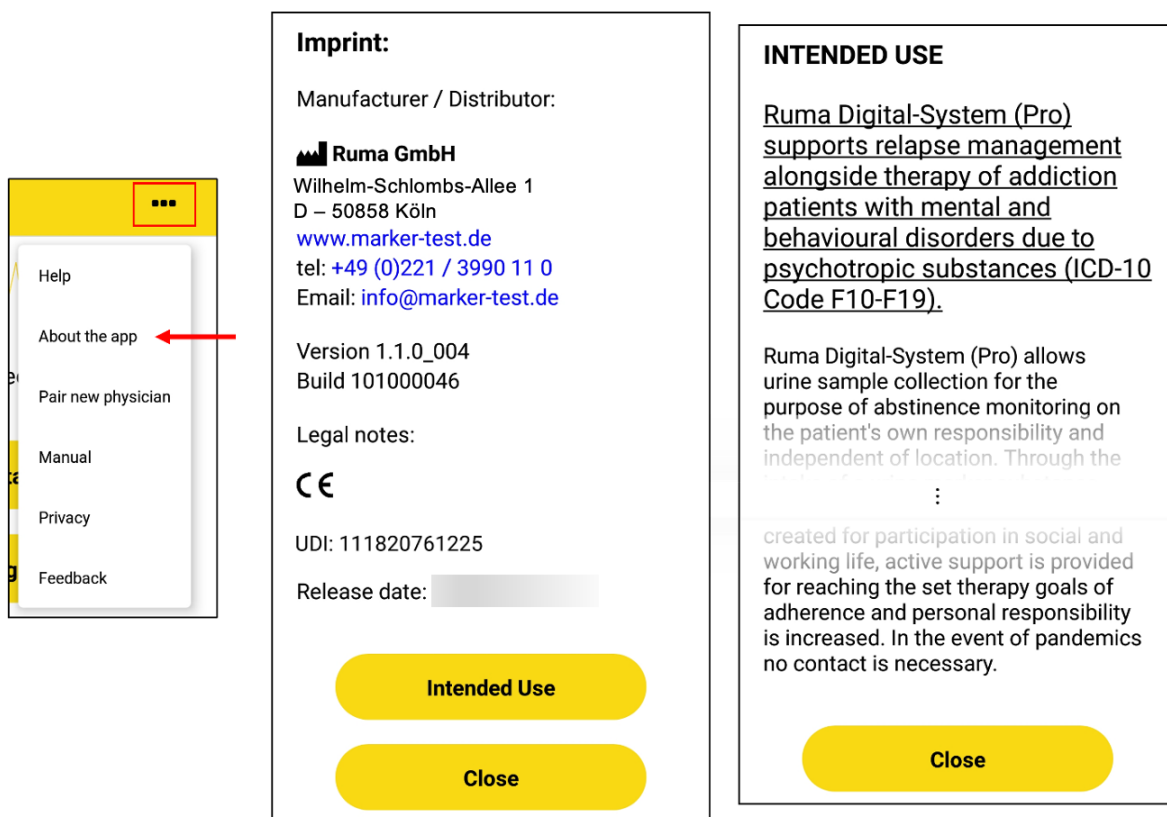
Help

About the app

Pair new physician

Manual

Privacy

Feedback

Imprint:

Manufacturer / Distributor:

Ruma GmbH
Wilhelm-Schlombs-Allee 1
D – 50858 Köln
www.marker-test.de
tel: +49 (0)221 / 3990 11 0
Email: info@marker-test.de

Version 1.1.0_004
Build 101000046

Legal notes:

CE

UDI: 111820761225

Release date:

Intended Use

Close

INTENDED USE

Ruma Digital-System (Pro) supports relapse management alongside therapy of addiction patients with mental and behavioural disorders due to psychotropic substances (ICD-10 Code F10-F19).

Ruma Digital-System (Pro) allows urine sample collection for the purpose of abstinence monitoring on the patient's own responsibility and independent of location. Through the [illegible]

⋮

created for participation in social and working life, active support is provided for reaching the set therapy goals of adherence and personal responsibility is increased. In the event of pandemics no contact is necessary.

Close